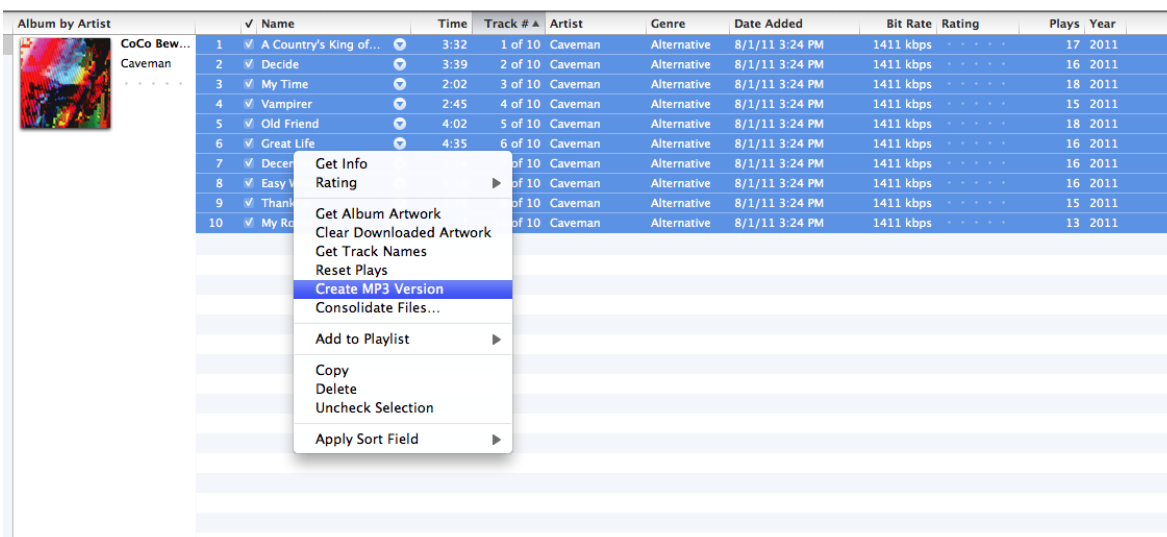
| Album by Artist | | ✓ Name | Time | Track # ▲ | Artist | Genre | Date Added | Bit Rate | Rating | Plays | Year |
|---|---|---|---|---|---|---|---|---|---|---|---|
| CoCo Bew... Caveman | 1 | ✓ A Country's King of... | 3:32 | 1 of 10 | Caveman | Alternative | 8/1/11 3:24 PM | 1411 kbps | | 17 | 2011 |
| | 2 | ✓ Decide | 3:39 | 2 of 10 | Caveman | Alternative | 8/1/11 3:24 PM | 1411 kbps | | 16 | 2011 |
| | 3 | ✓ My Time | 2:02 | 3 of 10 | Caveman | Alternative | 8/1/11 3:24 PM | 1411 kbps | | 18 | 2011 |
| | 4 | ✓ Vampirer | 2:45 | 4 of 10 | Caveman | Alternative | 8/1/11 3:24 PM | 1411 kbps | | 15 | 2011 |
| | 5 | ✓ Old Friend | 4:02 | 5 of 10 | Caveman | Alternative | 8/1/11 3:24 PM | 1411 kbps | | 18 | 2011 |
| | 6 | ✓ Great Life | 4:35 | 6 of 10 | Caveman | Alternative | 8/1/11 3:24 PM | 1411 kbps | | 16 | 2011 |
| | 7 | ✓ Decem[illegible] | | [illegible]f 10 | Caveman | Alternative | 8/1/11 3:24 PM | 1411 kbps | | 16 | 2011 |
| | 8 | ✓ Easy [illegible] | | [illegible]f 10 | Caveman | Alternative | 8/1/11 3:24 PM | 1411 kbps | | 16 | 2011 |
| | 9 | ✓ Thank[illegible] | | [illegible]f 10 | Caveman | Alternative | 8/1/11 3:24 PM | 1411 kbps | | 15 | 2011 |
| | 10 | ✓ My Ro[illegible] | | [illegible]f 10 | Caveman | Alternative | 8/1/11 3:24 PM | 1411 kbps | | 13 | 2011 |

Get Info
Rating ▶
Get Album Artwork
Clear Downloaded Artwork
Get Track Names
Reset Plays
Create MP3 Version
Consolidate Files...
Add to Playlist ▶
Copy
Delete
Uncheck Selection
Apply Sort Field ▶